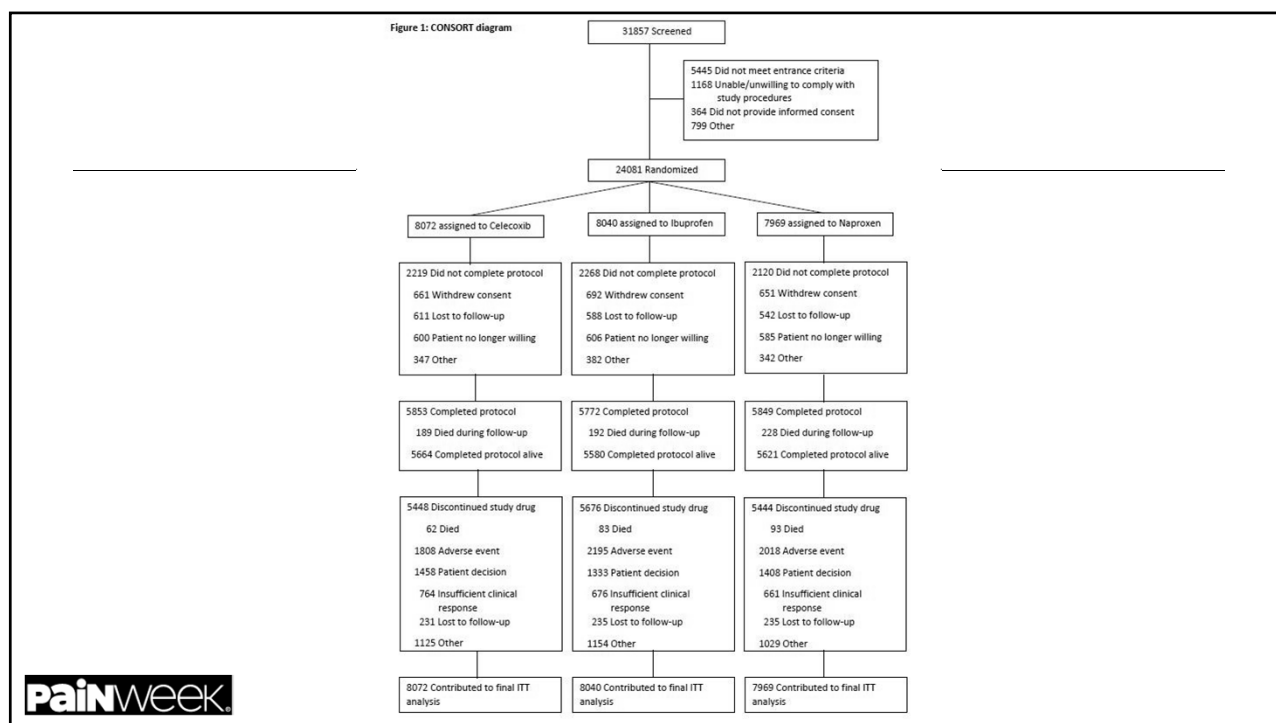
Figure 1: CONSORT diagram

31857 Screened

5445 Did not meet entrance criteria
1168 Unable/unwilling to comply with study procedures
364 Did not provide informed consent
799 Other

24081 Randomized

8072 assigned to Celecoxib

2219 Did not complete protocol
661 Withdrew consent
611 Lost to follow-up
600 Patient no longer willing
347 Other

5853 Completed protocol
189 Died during follow-up
5664 Completed protocol alive

5448 Discontinued study drug
62 Died
1808 Adverse event
1458 Patient decision
764 Insufficient clinical response
231 Lost to follow-up
1125 Other

8072 Contributed to final ITT analysis

8040 assigned to Ibuprofen

2268 Did not complete protocol
692 Withdrew consent
588 Lost to follow-up
606 Patient no longer willing
382 Other

5772 Completed protocol
192 Died during follow-up
5580 Completed protocol alive

5676 Discontinued study drug
83 Died
2195 Adverse event
1333 Patient decision
676 Insufficient clinical response
235 Lost to follow-up
1154 Other

8040 Contributed to final ITT analysis

7969 assigned to Naproxen

2120 Did not complete protocol
651 Withdrew consent
542 Lost to follow-up
585 Patient no longer willing
342 Other

5849 Completed protocol
228 Died during follow-up
5621 Completed protocol alive

5444 Discontinued study drug
93 Died
2018 Adverse event
1408 Patient decision
661 Insufficient clinical response
235 Lost to follow-up
1029 Other

7969 Contributed to final ITT analysis

PaiNweek.